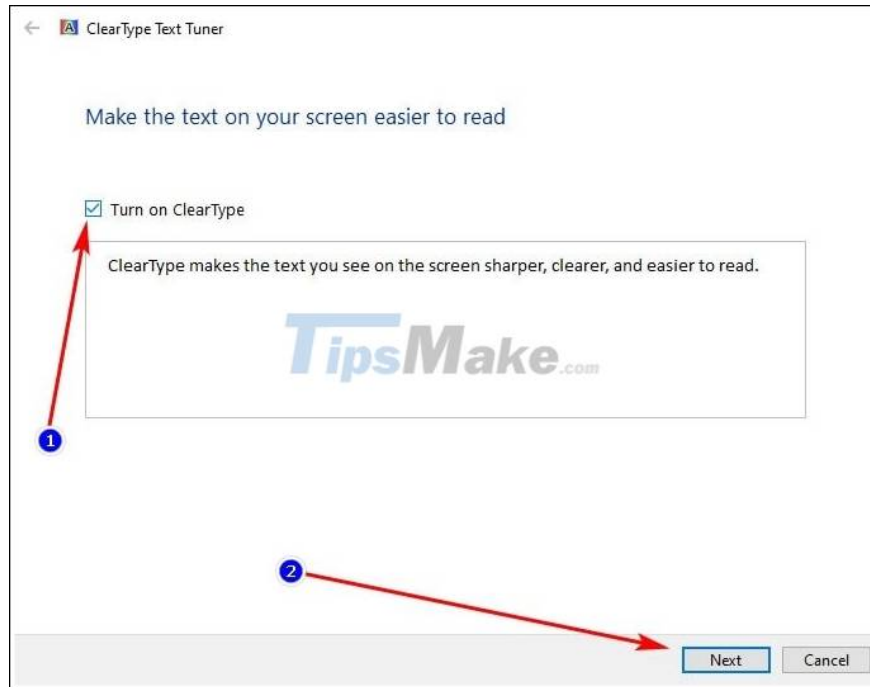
ClearType Text Tuner

Make the text on your screen easier to read

Turn on ClearType

ClearType makes the text you see on the screen sharper, clearer, and easier to read.

TipsMake.com

1

2

Next

Cancel